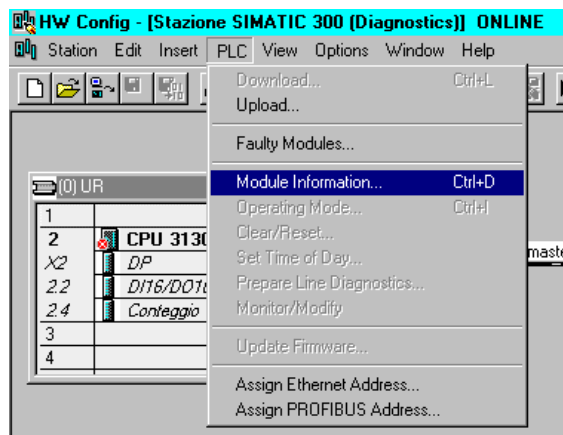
HW Config - [Stazione SIMATIC 300 (Diagnostics)] ONLINE

Station Edit Insert PLC View Options Window Help

Download... Ctrl+L
Upload...
Faulty Modules...
Module Information... Ctrl+D
Operating Mode... Ctrl+I
Clear/Reset...
Set Time of Day...
Prepare Line Diagnostics...
Monitor/Modify
Update Firmware...
Assign Ethernet Address...
Assign PROFIBUS Address...

(0) UR

| | |
|---|---|
| 1 | |
| 2 | CPU 313C |
| X2 | DP |
| 2.2 | DI16/DO16 |
| 2.4 | Conteggio |
| 3 | |
| 4 | |

maste